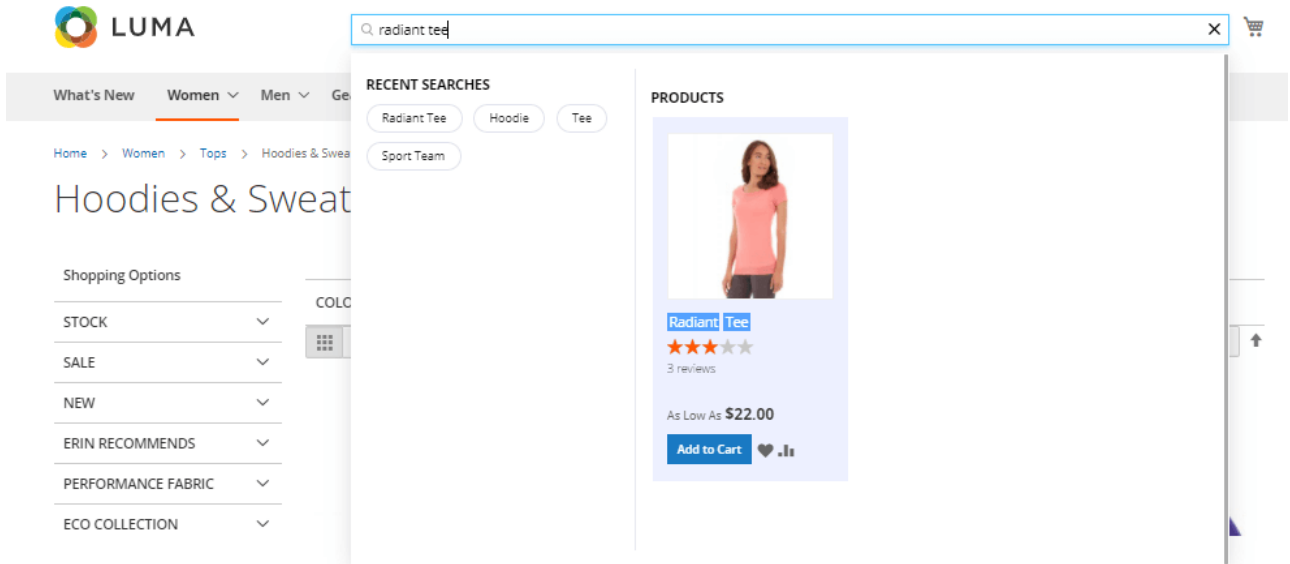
LUMA

radiant tee

What's New Women Men Ge

Home > Women > Tops > Hoodies & Swea

Hoodies & Sweat

Shopping Options

STOCK

SALE

NEW

ERIN RECOMMENDS

PERFORMANCE FABRIC

ECO COLLECTION

COLO

RECENT SEARCHES

Radiant Tee Hoodie Tee Sport Team

PRODUCTS

Radiant Tee

3 reviews

As Low As $22.00

Add to Cart